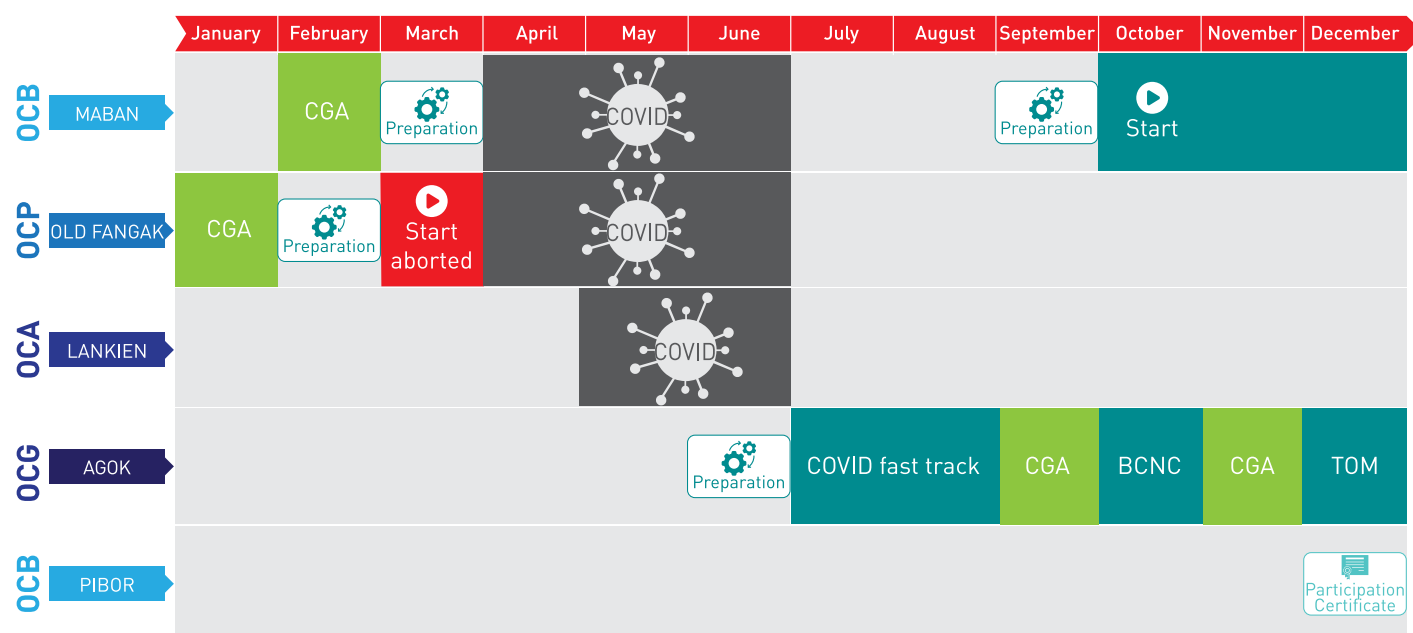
| | January | February | March | April | May | June | July | August | September | October | November | December |
|---|---|---|---|---|---|---|---|---|---|---|---|---|
| OCB MABAN | | CGA | Preparation | COVID | | | | | Preparation | Start | | |
| OCP OLD FANGAK | CGA | Preparation | Start aborted | COVID | | | | | | | | |
| OCA LANKIEN | | | | | COVID | | | | | | | |
| OCG AGOK | | | | | | Preparation | COVID fast track | | CGA | BCNC | CGA | TOM |
| OCB PIBOR | | | | | | | | | | | | Participation Certificate |